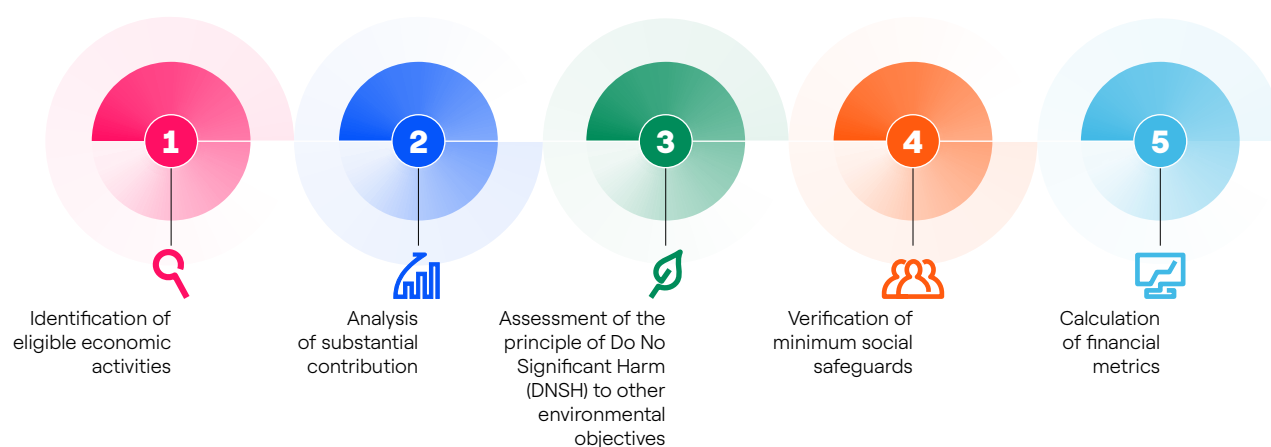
1

Identification of eligible economic activities

2

Analysis of substantial contribution

3

Assessment of the principle of Do No Significant Harm (DNSH) to other environmental objectives

4

Verification of minimum social safeguards

5

Calculation of financial metrics